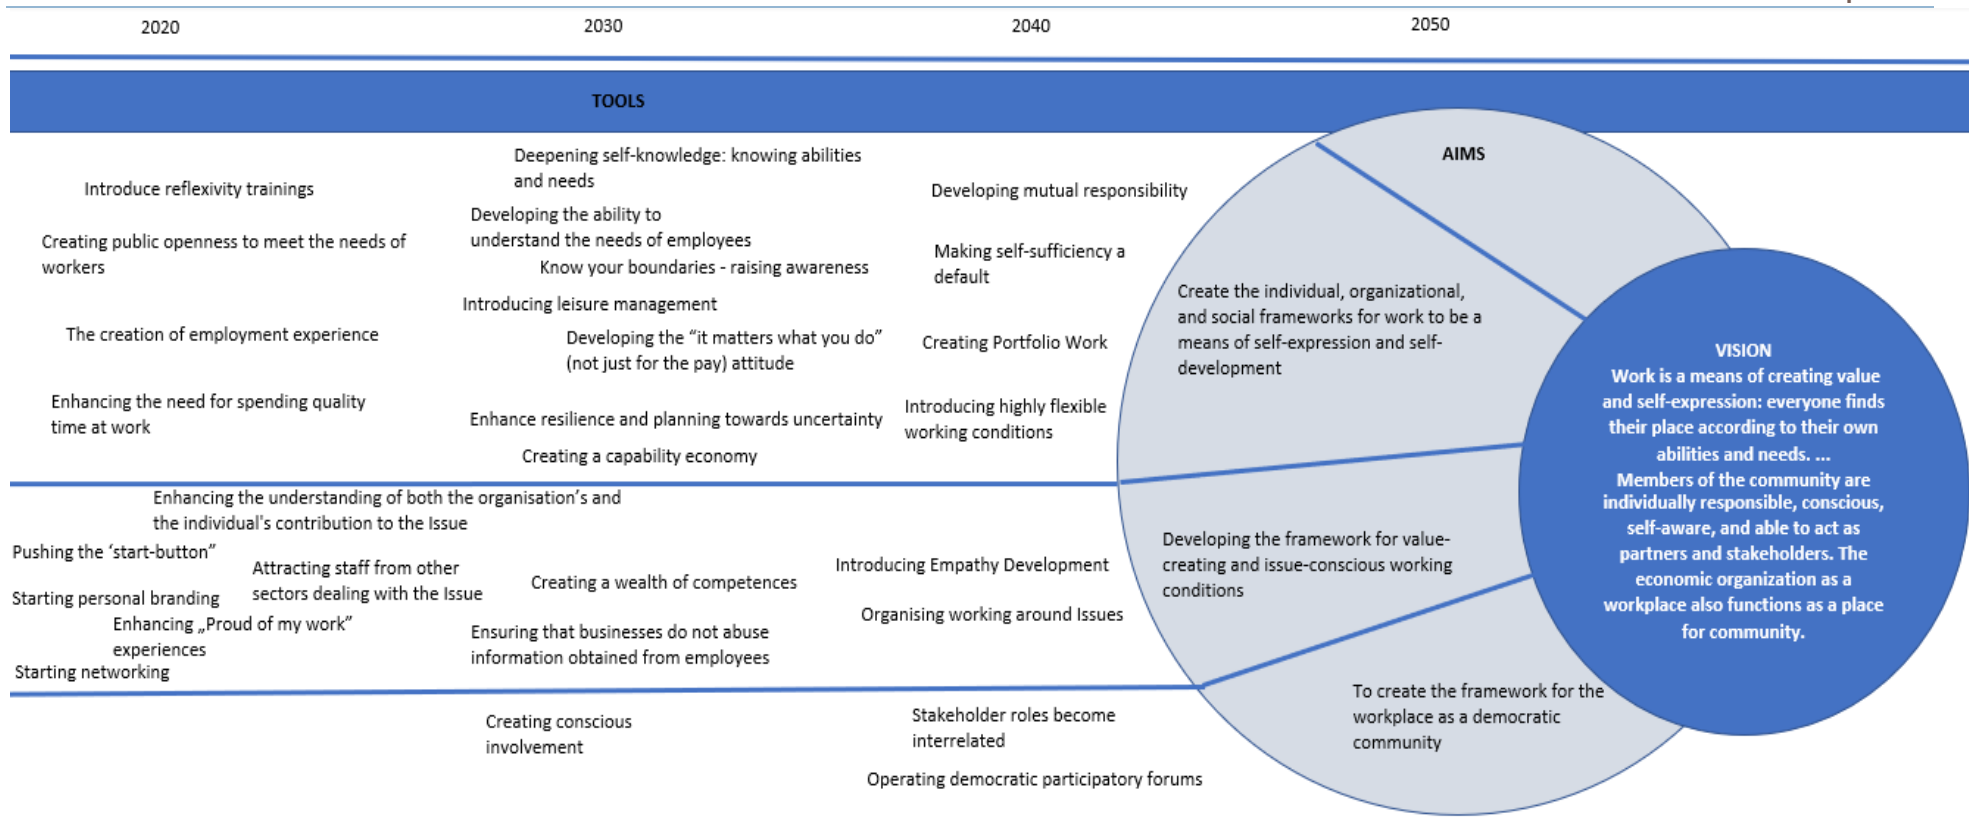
2020

2030

2040

2050

TOOLS

Introduce reflexivity trainings

Creating public openness to meet the needs of workers

The creation of employment experience

Enhancing the need for spending quality time at work

Deepening self-knowledge: knowing abilities and needs

Developing the ability to understand the needs of employees

Know your boundaries - raising awareness

Introducing leisure management

Developing the "it matters what you do" (not just for the pay) attitude

Enhance resilience and planning towards uncertainty

Creating a capability economy

Developing mutual responsibility

Making self-sufficiency a default

Creating Portfolio Work

Introducing highly flexible working conditions

AIMS

Create the individual, organizational, and social frameworks for work to be a means of self-expression and self-development

VISION
Work is a means of creating value and self-expression: everyone finds their place according to their own abilities and needs. ...
Members of the community are individually responsible, conscious, self-aware, and able to act as partners and stakeholders. The economic organization as a workplace also functions as a place for community.

Enhancing the understanding of both the organisation's and the individual's contribution to the Issue

Pushing the 'start-button'

Starting personal branding

Attracting staff from other sectors dealing with the Issue

Enhancing „Proud of my work" experiences

Starting networking

Creating a wealth of competences

Ensuring that businesses do not abuse information obtained from employees

Introducing Empathy Development

Organising working around Issues

Developing the framework for value-creating and issue-conscious working conditions

Creating conscious involvement

Stakeholder roles become interrelated

Operating democratic participatory forums

To create the framework for the workplace as a democratic community